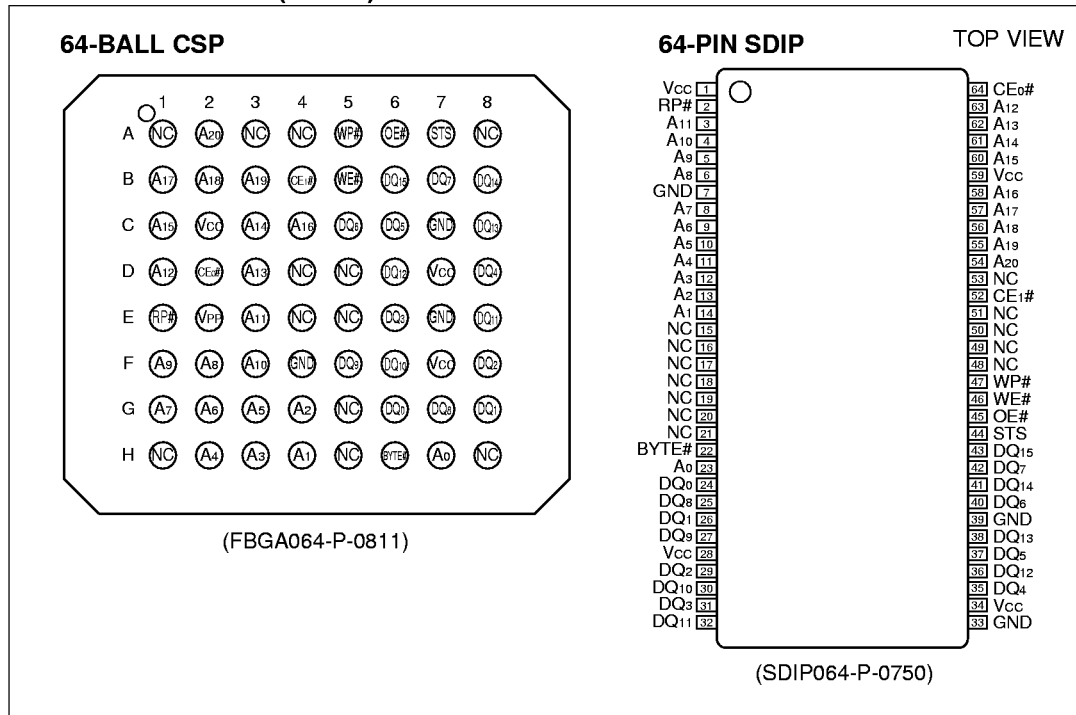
64-BALL CSP

| | 1 | 2 | 3 | 4 | 5 | 6 | 7 | 8 |
|---|---|---|---|---|---|---|---|---|
| A | NC | $A_{20}$ | NC | NC | WP# | OE# | STS | NC |
| B | $A_{17}$ | $A_{18}$ | $A_{19}$ | $CE_1$# | WE# | $DQ_{15}$ | $DQ_7$ | $DQ_{14}$ |
| C | $A_{15}$ | Vcc | $A_{14}$ | $A_{16}$ | $DQ_6$ | $DQ_5$ | GND | $DQ_{13}$ |
| D | $A_{12}$ | $CE_0$# | $A_{13}$ | NC | NC | $DQ_{12}$ | Vcc | $DQ_4$ |
| E | RP# | VPP | $A_{11}$ | NC | NC | $DQ_3$ | GND | $DQ_{11}$ |
| F | $A_9$ | $A_8$ | $A_{10}$ | GND | $DQ_9$ | $DQ_{10}$ | Vcc | $DQ_2$ |
| G | $A_7$ | $A_6$ | $A_5$ | $A_2$ | NC | $DQ_0$ | $DQ_8$ | $DQ_1$ |
| H | NC | $A_4$ | $A_3$ | $A_1$ | NC | BYTE# | $A_0$ | NC |

(FBGA064-P-0811)

64-PIN SDIP

TOP VIEW

| Pin | Name | Pin | Name |
|---|---|---|---|
| 1 | Vcc | 64 | $CE_0$# |
| 2 | RP# | 63 | $A_{12}$ |
| 3 | $A_{11}$ | 62 | $A_{13}$ |
| 4 | $A_{10}$ | 61 | $A_{14}$ |
| 5 | $A_9$ | 60 | $A_{15}$ |
| 6 | $A_8$ | 59 | Vcc |
| 7 | GND | 58 | $A_{16}$ |
| 8 | $A_7$ | 57 | $A_{17}$ |
| 9 | $A_6$ | 56 | $A_{18}$ |
| 10 | $A_5$ | 55 | $A_{19}$ |
| 11 | $A_4$ | 54 | $A_{20}$ |
| 12 | $A_3$ | 53 | NC |
| 13 | $A_2$ | 52 | $CE_1$# |
| 14 | $A_1$ | 51 | NC |
| 15 | NC | 50 | NC |
| 16 | NC | 49 | NC |
| 17 | NC | 48 | NC |
| 18 | NC | 47 | WP# |
| 19 | NC | 46 | WE# |
| 20 | NC | 45 | OE# |
| 21 | NC | 44 | STS |
| 22 | BYTE# | 43 | $DQ_{15}$ |
| 23 | $A_0$ | 42 | $DQ_7$ |
| 24 | $DQ_0$ | 41 | $DQ_{14}$ |
| 25 | $DQ_8$ | 40 | $DQ_6$ |
| 26 | $DQ_1$ | 39 | GND |
| 27 | $DQ_9$ | 38 | $DQ_{13}$ |
| 28 | Vcc | 37 | $DQ_5$ |
| 29 | $DQ_2$ | 36 | $DQ_{12}$ |
| 30 | $DQ_{10}$ | 35 | $DQ_4$ |
| 31 | $DQ_3$ | 34 | Vcc |
| 32 | $DQ_{11}$ | 33 | GND |

(SDIP064-P-0750)